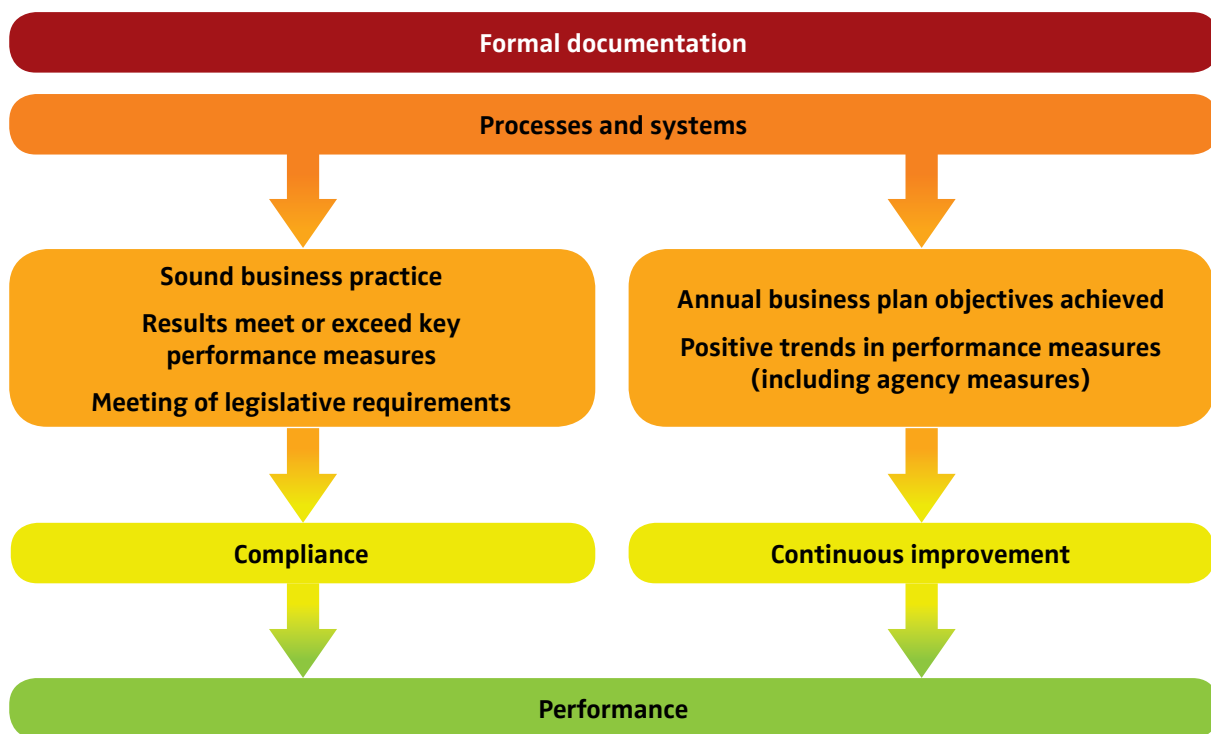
Formal documentation

Processes and systems

Sound business practice

Results meet or exceed key performance measures

Meeting of legislative requirements

Annual business plan objectives achieved

Positive trends in performance measures (including agency measures)

Compliance

Continuous improvement

Performance